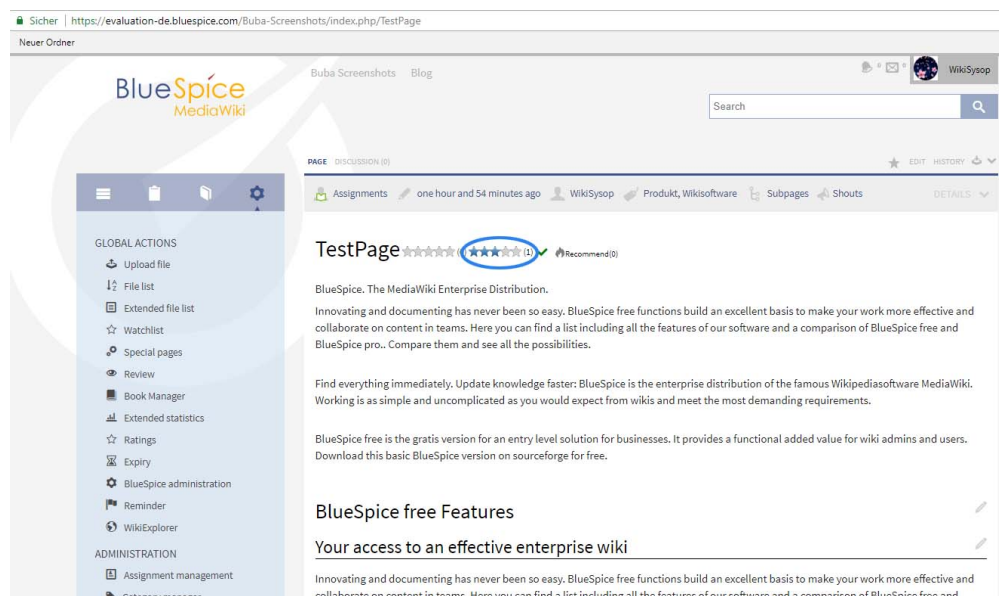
Sicher | https://evaluation-de.bluespice.com/Buba-Screenshots/index.php/TestPage

Neuer Ordner

BlueSpice MediaWiki

Buba Screenshots Blog

WikiSysop

Search

PAGE DISCUSSION (0)

EDIT HISTORY

Assignments one hour and 54 minutes ago WikiSysop Produkt, Wikisoftware Subpages Shouts

DETAILS

GLOBAL ACTIONS

Upload file

File list

Extended file list

Watchlist

Special pages

Review

Book Manager

Extended statistics

Ratings

Expiry

BlueSpice administration

Reminder

WikiExplorer

ADMINISTRATION

Assignment management

TestPage (1) Recommend(0)

BlueSpice. The MediaWiki Enterprise Distribution.

Innovating and documenting has never been so easy. BlueSpice free functions build an excellent basis to make your work more effective and collaborate on content in teams. Here you can find a list including all the features of our software and a comparison of BlueSpice free and BlueSpice pro.. Compare them and see all the possibilities.

Find everything immediately. Update knowledge faster: BlueSpice is the enterprise distribution of the famous Wikipediasoftware MediaWiki. Working is as simple and uncomplicated as you would expect from wikis and meet the most demanding requirements.

BlueSpice free is the gratis version for an entry level solution for businesses. It provides a functional added value for wiki admins and users. Download this basic BlueSpice version on sourceforge for free.

BlueSpice free Features

Your access to an effective enterprise wiki

Innovating and documenting has never been so easy. BlueSpice free functions build an excellent basis to make your work more effective and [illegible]